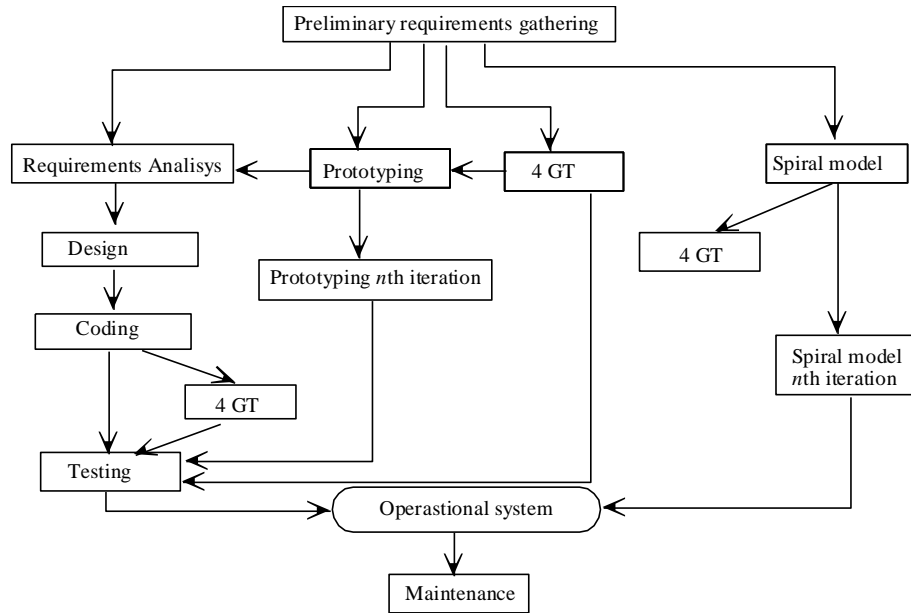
Preliminary requirements gathering

Requirements Analisys

Prototyping

4 GT

Spiral model

Design

Prototyping *n*th iteration

4 GT

Coding

4 GT

Spiral model *n*th iteration

Testing

Operastional system

Maintenance